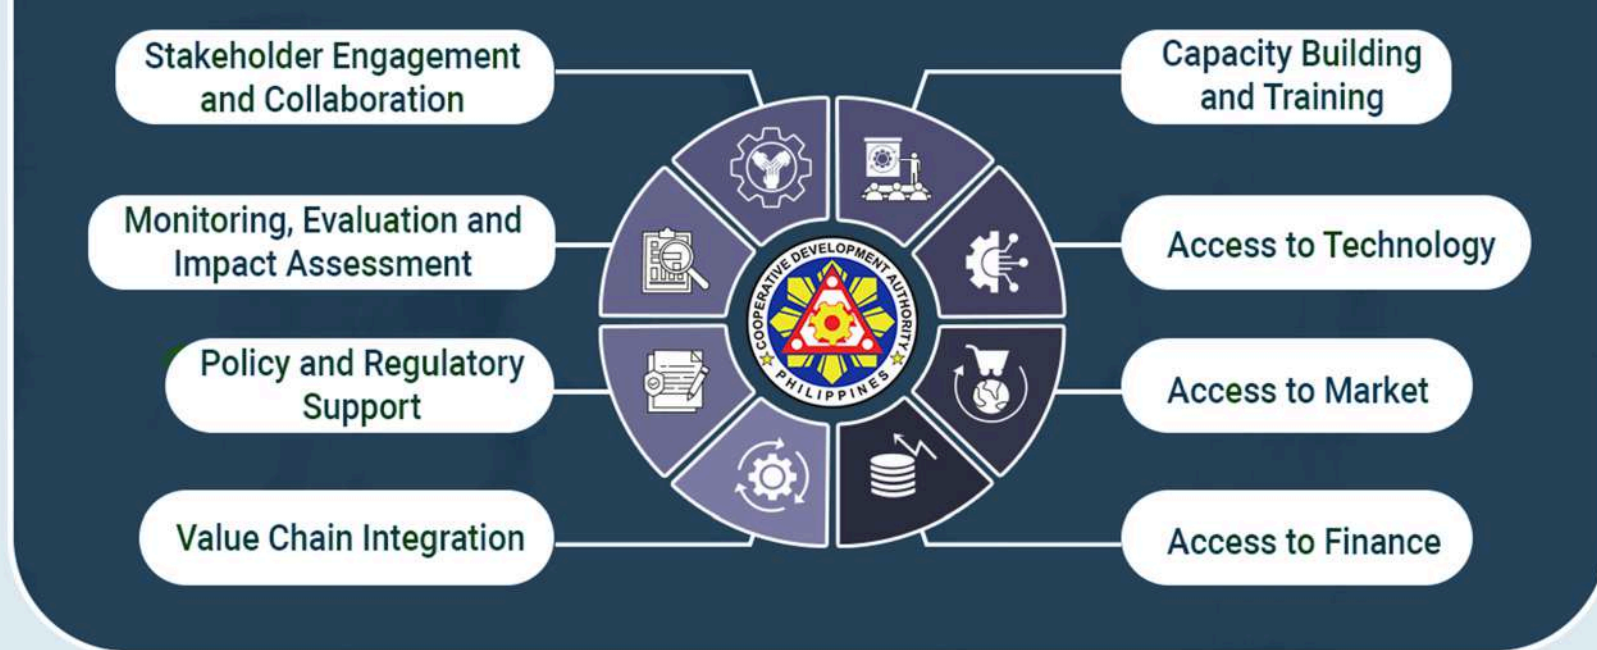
Stakeholder Engagement and Collaboration

Capacity Building and Training

Monitoring, Evaluation and Impact Assessment

Access to Technology

Policy and Regulatory Support

Access to Market

Value Chain Integration

Access to Finance

COOPERATIVE DEVELOPMENT AUTHORITY
PHILIPPINES